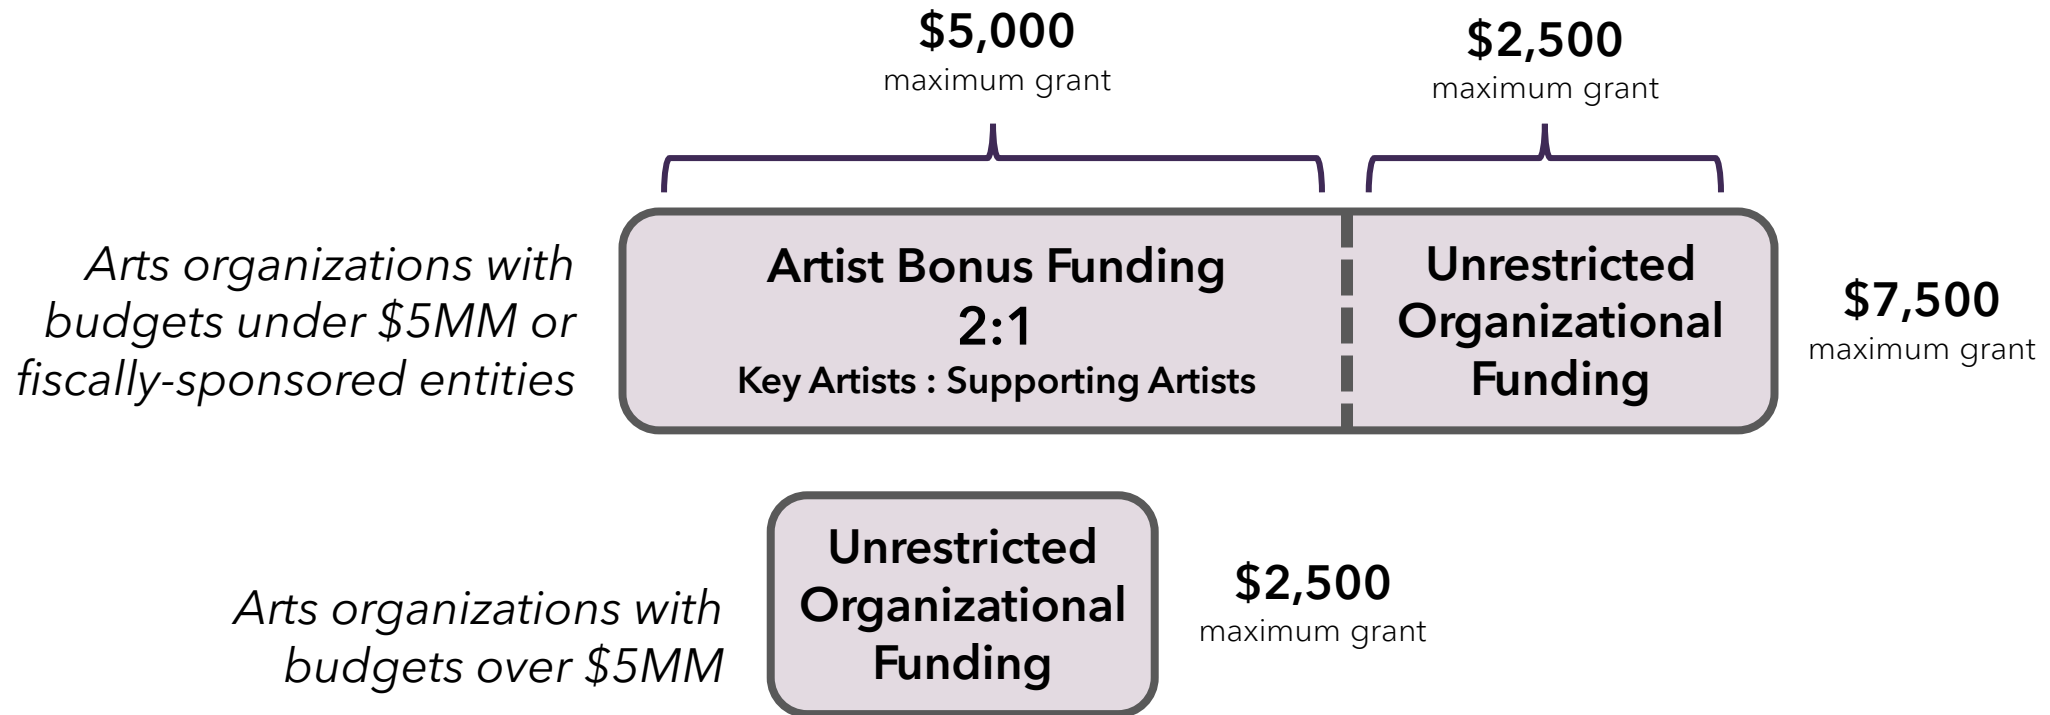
\$5,000
maximum grant

\$2,500
maximum grant

Arts organizations with budgets under \$5MM or fiscally-sponsored entities

Artist Bonus Funding
2:1
Key Artists : Supporting Artists

Unrestricted Organizational Funding

\$7,500
maximum grant

Arts organizations with budgets over \$5MM

Unrestricted Organizational Funding

\$2,500
maximum grant